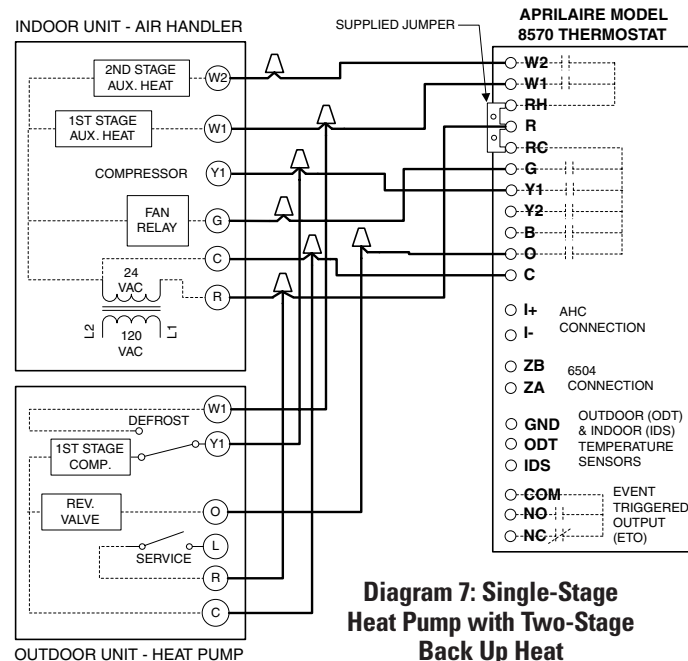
INDOOR UNIT - AIR HANDLER

SUPPLIED JUMPER

APRILAIRE MODEL 8570 THERMOSTAT

2ND STAGE AUX. HEAT

W2

1ST STAGE AUX. HEAT

W1

COMPRESSOR

Y1

FAN RELAY

G

C

24 VAC

R

L2

120 VAC

L1

W2
W1
RH
R
RC
G
Y1
Y2
B
O
C

I+
I-
AHC CONNECTION

ZB
ZA
6504 CONNECTION

GND
ODT
IDS
OUTDOOR (ODT) & INDOOR (IDS) TEMPERATURE SENSORS

COM
NO
NC
EVENT TRIGGERED OUTPUT (ETO)

DEFROST

W1

1ST STAGE COMP.

Y1

REV. VALVE

O

SERVICE

L

R

C

OUTDOOR UNIT - HEAT PUMP

Diagram 7: Single-Stage Heat Pump with Two-Stage Back Up Heat